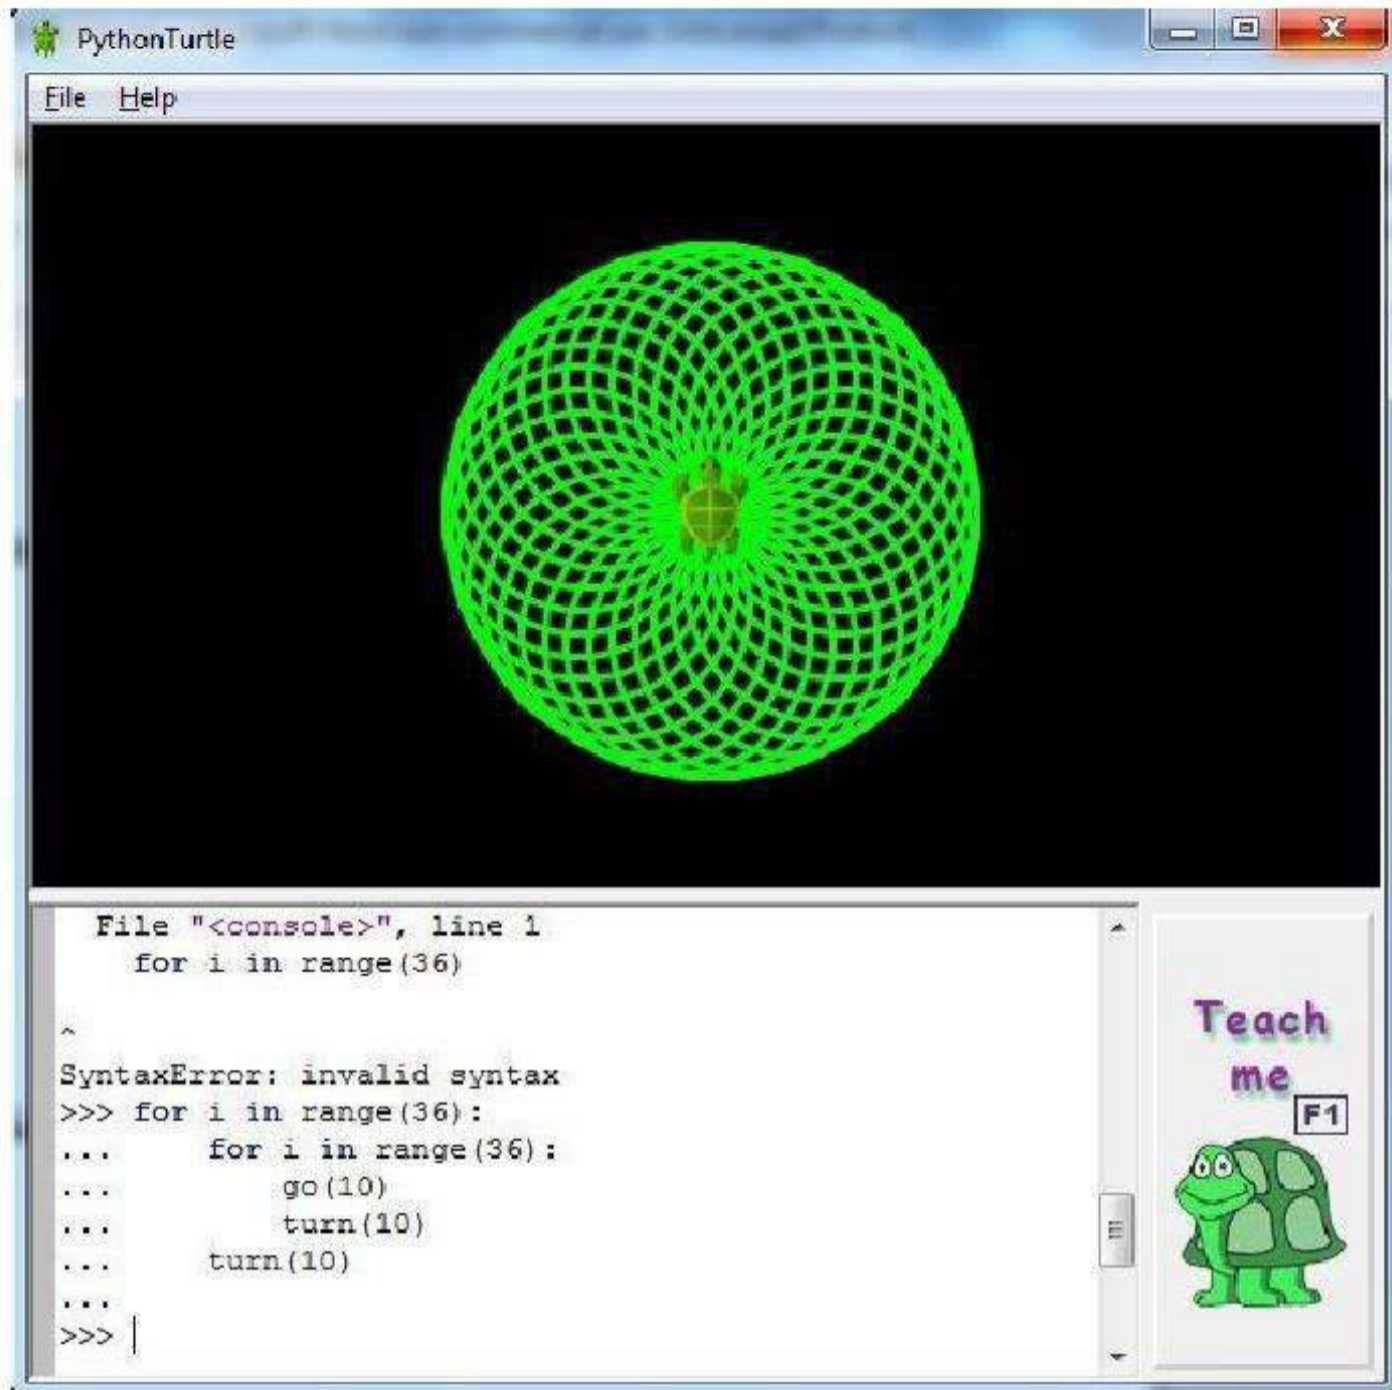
PythonTurtle

File Help

File "<console>", line 1
for i in range(36)

^
SyntaxError: invalid syntax
>>> for i in range(36):
...     for i in range(36):
...         go(10)
...         turn(10)
...     turn(10)
...
>>>

Teach me
F1